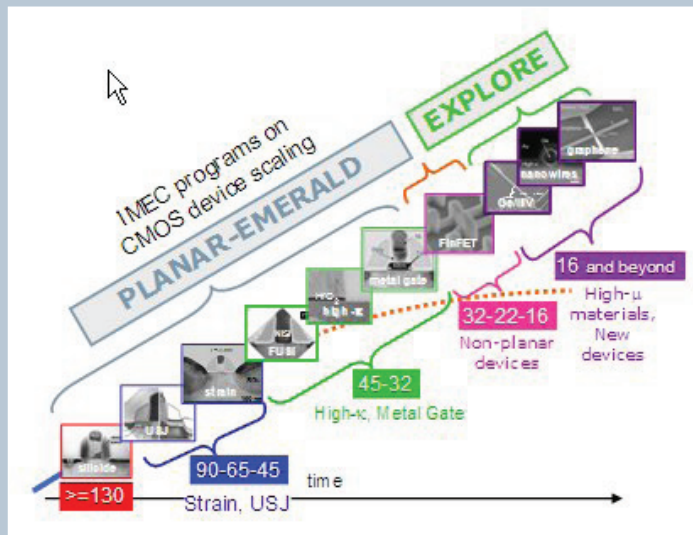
IMEC programs on CMOS device scaling

PLANAR-EMERALD

EXPLORE

silicide

USJ

strain

FUSI

high-κ

metal gate

FinFET

Ge/IIIV

nanowires

graphene

>=130

90-65-45

Strain, USJ

45-32

High-κ, Metal Gate

32-22-16

Non-planar devices

16 and beyond

High-μ materials, New devices

time